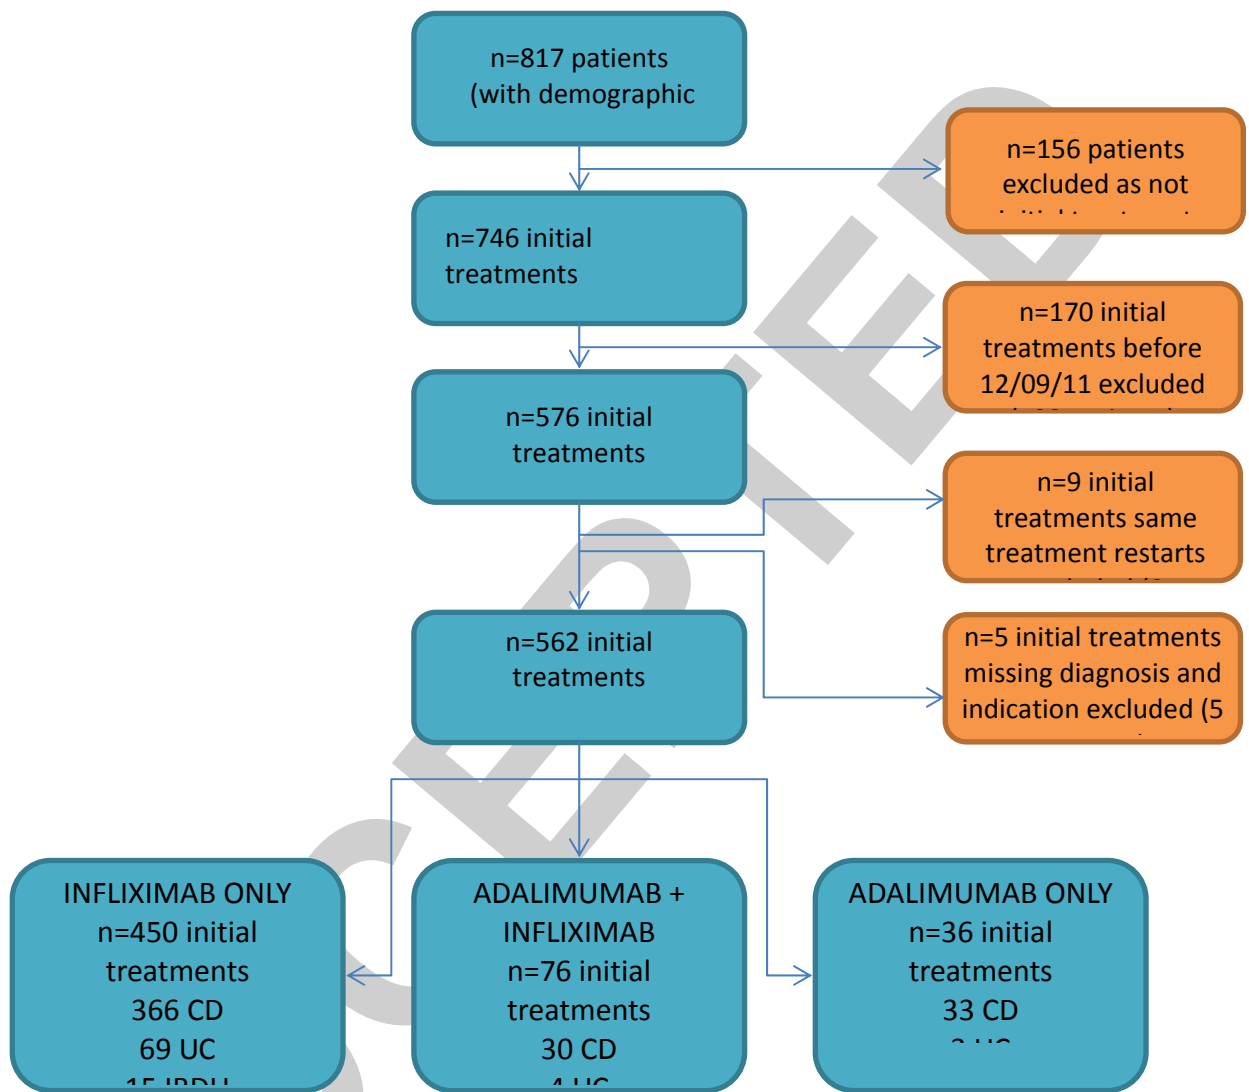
n=817 patients
(with demographic

n=156 patients
excluded as not
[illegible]

n=746 initial
treatments

n=170 initial
treatments before
12/09/11 excluded
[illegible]

n=576 initial
treatments

n=9 initial
treatments same
treatment restarts
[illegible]

n=562 initial
treatments

n=5 initial treatments
missing diagnosis and
indication excluded (5
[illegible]

INFLIXIMAB ONLY
n=450 initial
treatments
366 CD
69 UC
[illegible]

ADALIMUMAB +
INFLIXIMAB
n=76 initial
treatments
30 CD
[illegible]

ADALIMUMAB ONLY
n=36 initial
treatments
33 CD
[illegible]